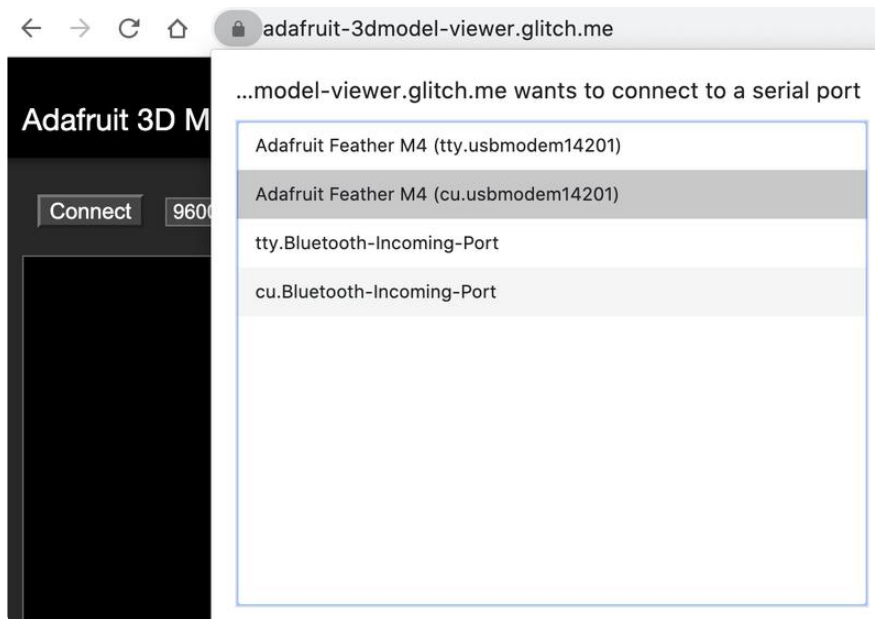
adafruit-3dmodel-viewer.glitch.me

Adafruit 3D M

Connect

960

…model-viewer.glitch.me wants to connect to a serial port

Adafruit Feather M4 (tty.usbmodem14201)

Adafruit Feather M4 (cu.usbmodem14201)

tty.Bluetooth-Incoming-Port

cu.Bluetooth-Incoming-Port